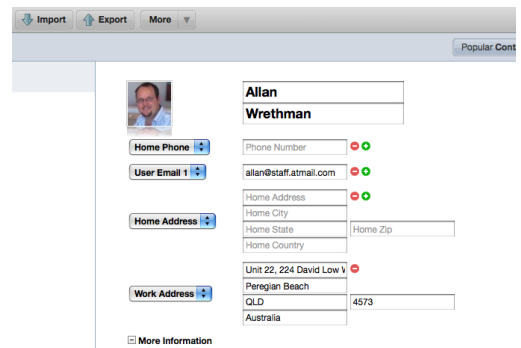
Import Export More

Popular Cont

Allan
Wrethman

Home Phone
Phone Number

User Email 1
allan@staff.atmail.com

Home Address
Home Address
Home City
Home State
Home Zip
Home Country

Work Address
Unit 22, 224 David Low V
Peregian Beach
QLD
4573
Australia

More Information